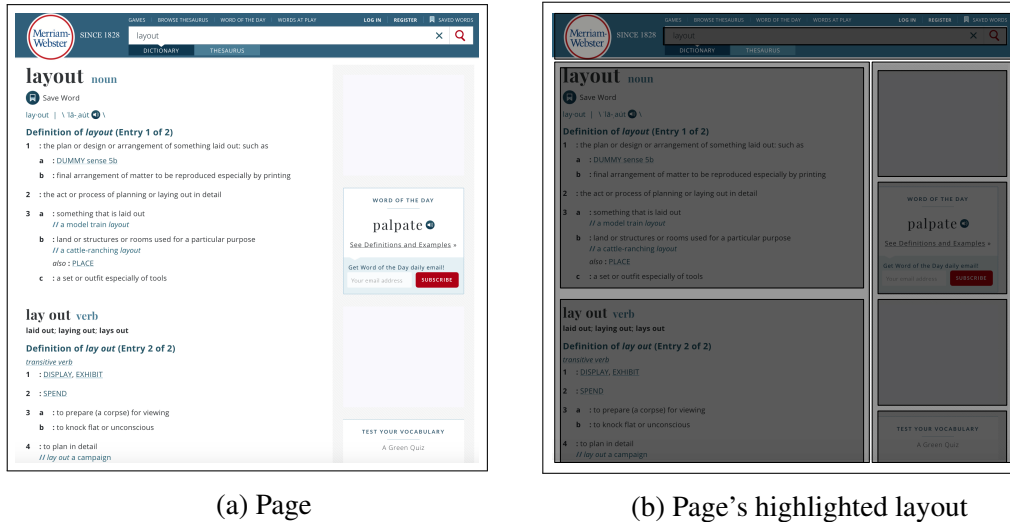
Merriam-Webster SINCE 1828

GAMES | BROWSE THESAURUS | WORD OF THE DAY | WORDS AT PLAY | LOG IN | REGISTER | SAVED WORDS

layout

DICTIONARY | THESAURUS

layout noun

Save Word

lay·out | \ ˈlā-ˌau̇t \

Definition of *layout* (Entry 1 of 2)

1 : the plan or design or arrangement of something laid out: such as

a : DUMMY sense 5b

b : final arrangement of matter to be reproduced especially by printing

2 : the act or process of planning or laying out in detail

3 a : something that is laid out
// a model train *layout*

b : land or structures or rooms used for a particular purpose
// a cattle-ranching *layout*
*also* : PLACE

c : a set or outfit especially of tools

lay out verb

laid out; laying out; lays out

Definition of *lay out* (Entry 2 of 2)

*transitive verb*

1 : DISPLAY, EXHIBIT

2 : SPEND

3 a : to prepare (a corpse) for viewing

b : to knock flat or unconscious

4 : to plan in detail
// *lay out* a campaign

WORD OF THE DAY

palpate

See Definitions and Examples »

Get Word of the Day daily email!

Your email address

SUBSCRIBE

TEST YOUR VOCABULARY

A Green Quiz

(a) Page

Merriam-Webster SINCE 1828

GAMES | BROWSE THESAURUS | WORD OF THE DAY | WORDS AT PLAY | LOG IN | REGISTER | SAVED WORDS

layout

DICTIONARY | THESAURUS

layout noun

Save Word

lay·out | \ ˈlā-ˌau̇t \

Definition of *layout* (Entry 1 of 2)

1 : the plan or design or arrangement of something laid out: such as

a : DUMMY sense 5b

b : final arrangement of matter to be reproduced especially by printing

2 : the act or process of planning or laying out in detail

3 a : something that is laid out
// a model train *layout*

b : land or structures or rooms used for a particular purpose
// a cattle-ranching *layout*
*also* : PLACE

c : a set or outfit especially of tools

lay out verb

laid out; laying out; lays out

Definition of *lay out* (Entry 2 of 2)

*transitive verb*

1 : DISPLAY, EXHIBIT

2 : SPEND

3 a : to prepare (a corpse) for viewing

b : to knock flat or unconscious

4 : to plan in detail
// *lay out* a campaign

WORD OF THE DAY

palpate

See Definitions and Examples »

Get Word of the Day daily email!

Your email address

SUBSCRIBE

TEST YOUR VOCABULARY

A Green Quiz

(b) Page's highlighted layout